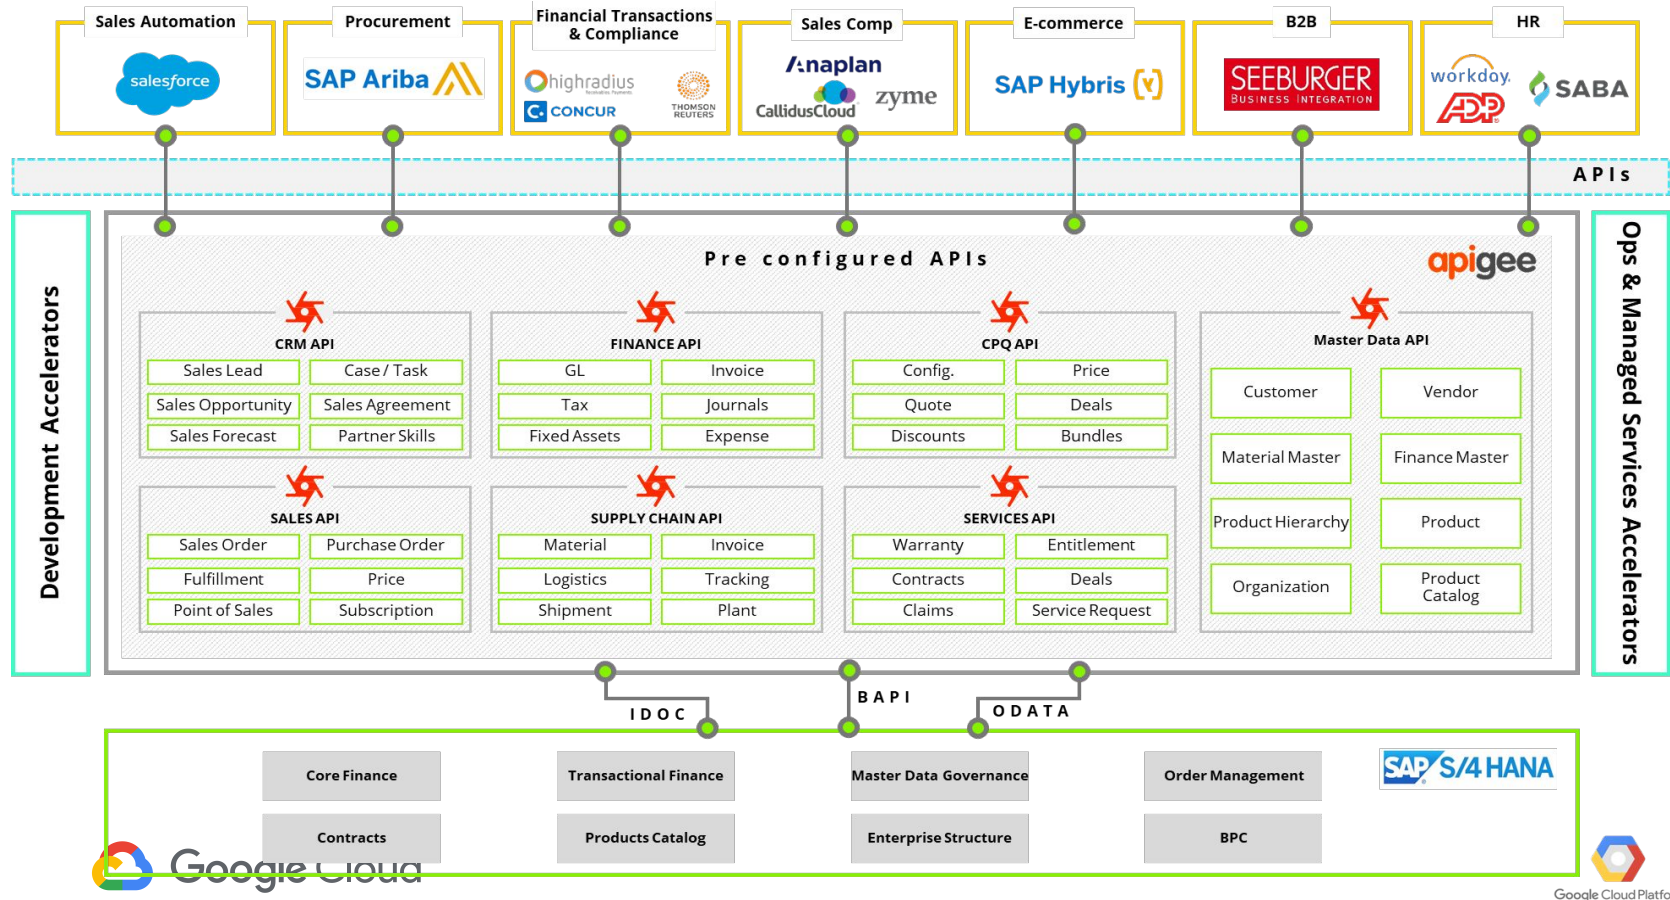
Sales Automation
salesforce

Procurement
SAP Ariba

Financial Transactions & Compliance
highradius
CONCUR
THOMSON REUTERS

Sales Comp
Anaplan
CallidusCloud
zyme

E-commerce
SAP Hybris

B2B
SEEBURGER
BUSINESS INTEGRATION

HR
workday.
ADP
SABA

APIs

Development Accelerators

Pre configured APIs

apigee

CRM API

| Sales Lead | Case / Task |
|---|---|
| Sales Opportunity | Sales Agreement |
| Sales Forecast | Partner Skills |

FINANCE API

| GL | Invoice |
|---|---|
| Tax | Journals |
| Fixed Assets | Expense |

CPQ API

| Config. | Price |
|---|---|
| Quote | Deals |
| Discounts | Bundles |

Master Data API

| Customer | Vendor |
|---|---|
| Material Master | Finance Master |
| Product Hierarchy | Product |
| Organization | Product Catalog |

SALES API

| Sales Order | Purchase Order |
|---|---|
| Fulfillment | Price |
| Point of Sales | Subscription |

SUPPLY CHAIN API

| Material | Invoice |
|---|---|
| Logistics | Tracking |
| Shipment | Plant |

SERVICES API

| Warranty | Entitlement |
|---|---|
| Contracts | Deals |
| Claims | Service Request |

Ops & Managed Services Accelerators

IDOC
BAPI
ODATA

Core Finance
Transactional Finance
Master Data Governance
Order Management
SAP S/4HANA
Contracts
Products Catalog
Enterprise Structure
BPC

Google Cloud

Google Cloud Platfo